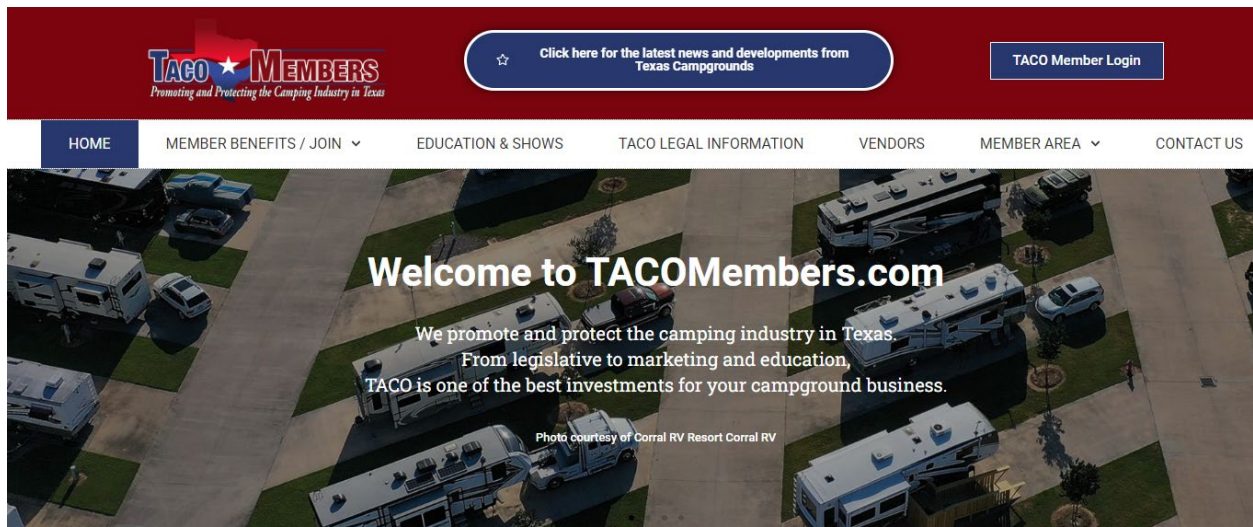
TACO ★ MEMBERS
Promoting and Protecting the Camping Industry in Texas

Click here for the latest news and developments from Texas Campgrounds

TACO Member Login

HOME
MEMBER BENEFITS / JOIN
EDUCATION & SHOWS
TACO LEGAL INFORMATION
VENDORS
MEMBER AREA
CONTACT US

Welcome to TACOMembers.com

We promote and protect the camping industry in Texas.
From legislative to marketing and education,
TACO is one of the best investments for your campground business.

Photo courtesy of Corral RV Resort Corral RV